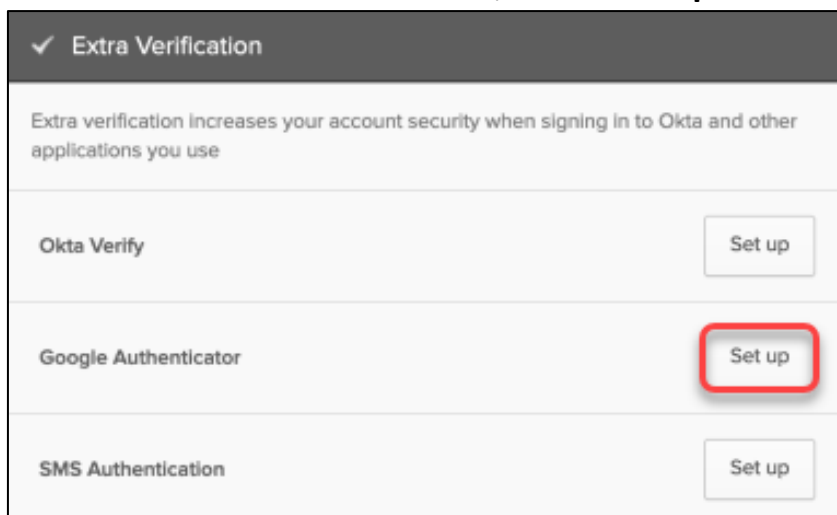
✓ Extra Verification

Extra verification increases your account security when signing in to Okta and other applications you use

Okta Verify
Set up

Google Authenticator
Set up

SMS Authentication
Set up